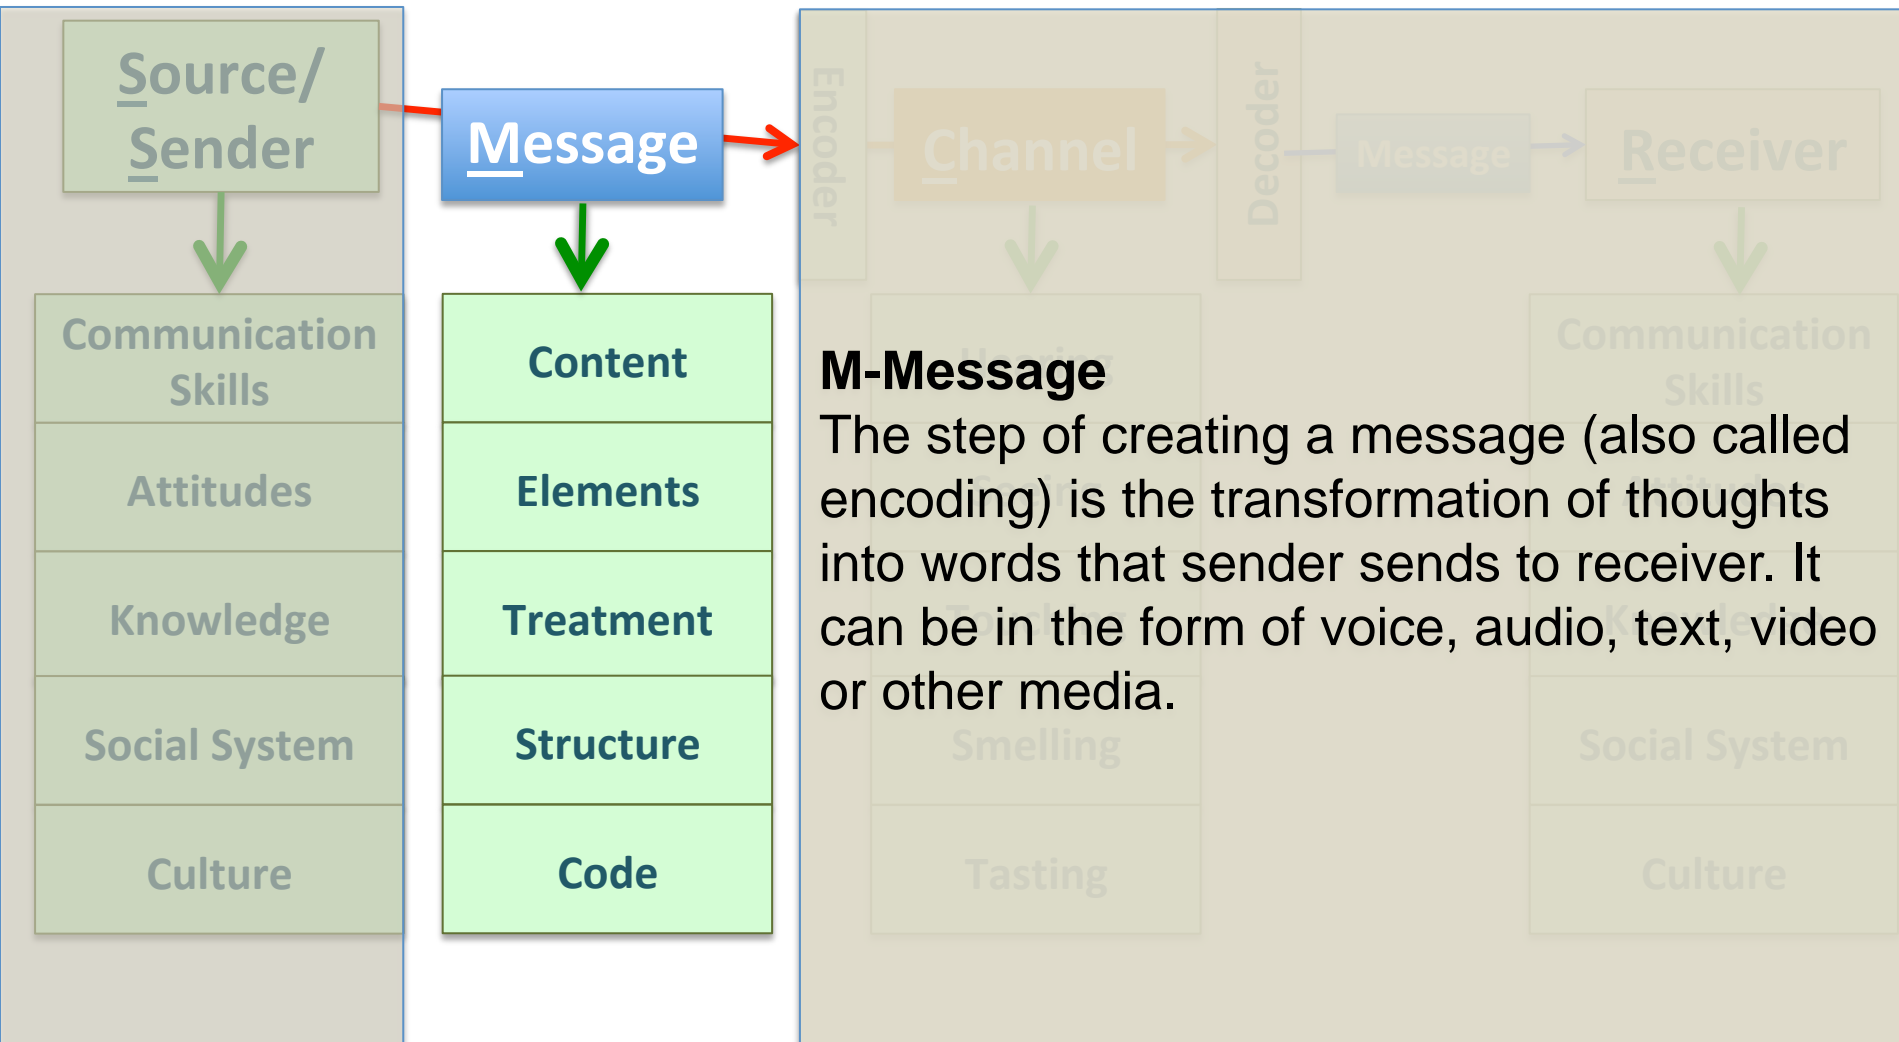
Source/ Sender

Communication Skills

Attitudes

Knowledge

Social System

Culture

Message

Content

Elements

Treatment

Structure

Code

Encoder

Channel

Decoder

Message

Receiver

Communication Skills

Smelling

Tasting

Social System

Culture

M-Message
The step of creating a message (also called encoding) is the transformation of thoughts into words that sender sends to receiver. It can be in the form of voice, audio, text, video or other media.